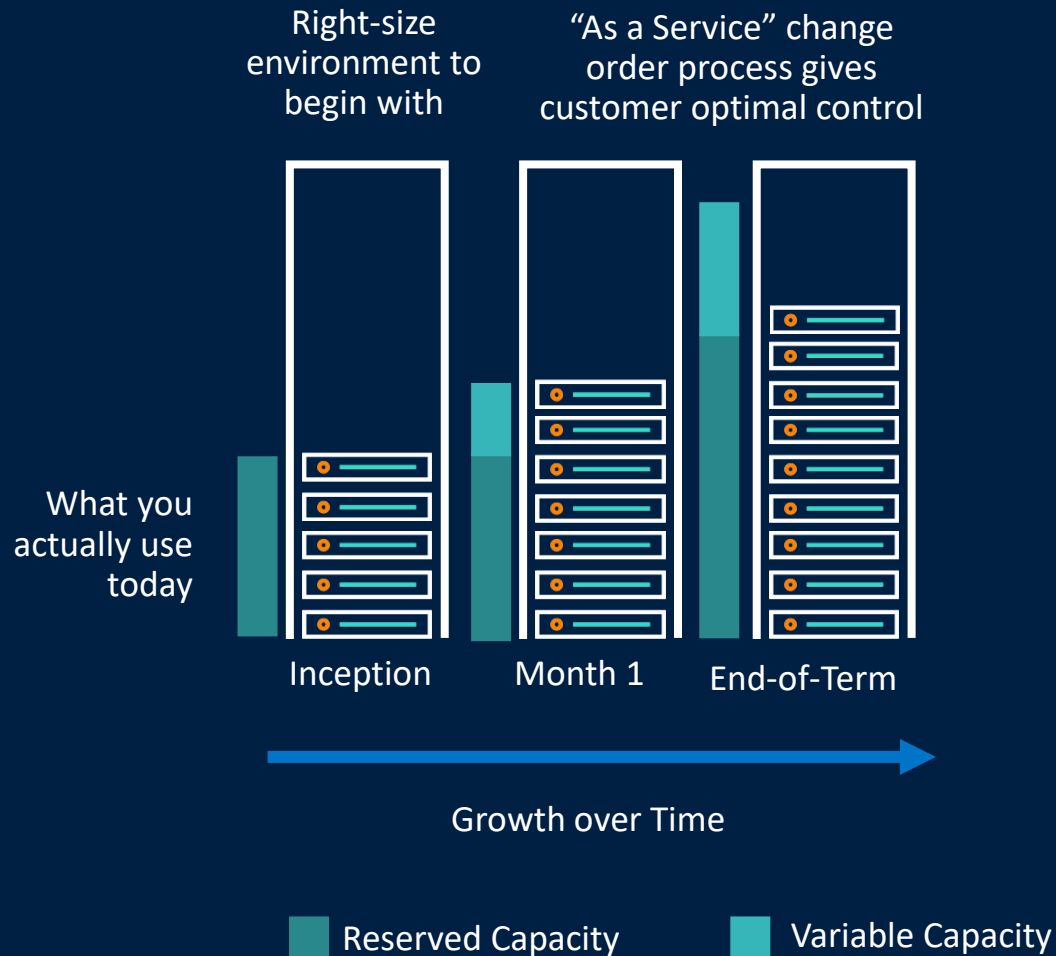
Right-size environment to begin with

“As a Service” change order process gives customer optimal control

What you actually use today

Inception

Month 1

End-of-Term

Growth over Time

Reserved Capacity

Variable Capacity